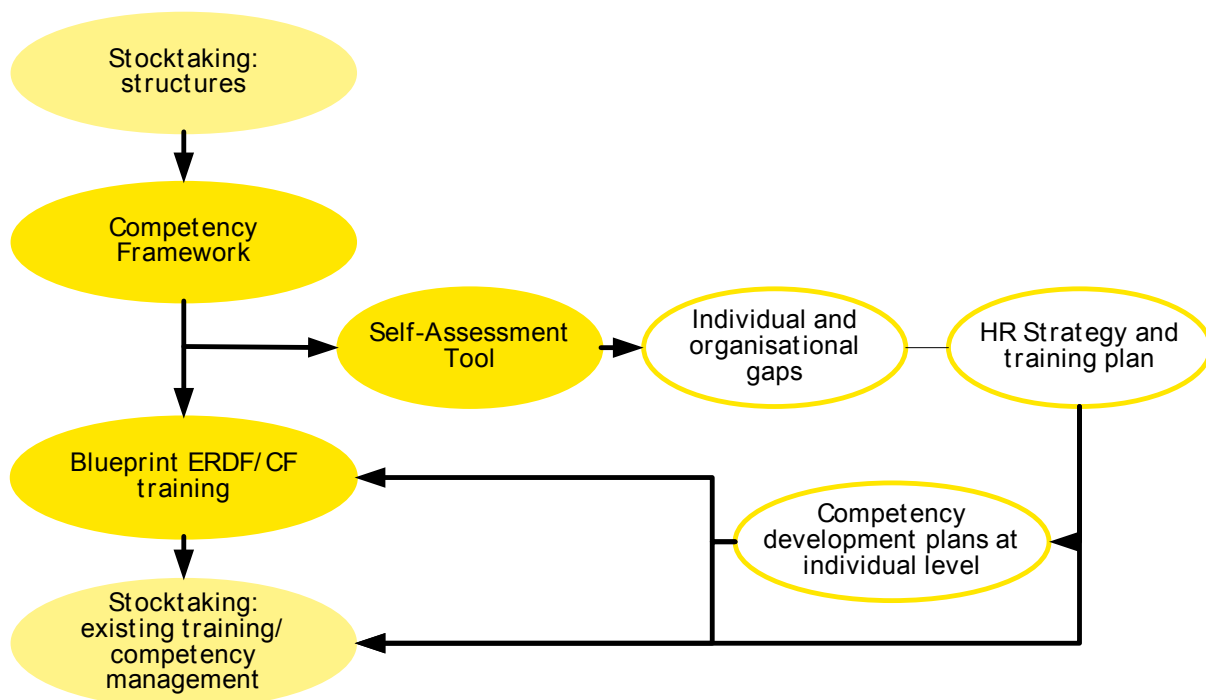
Stocktaking: structures

Competency Framework

Self-Assessment Tool

Individual and organisational gaps

HR Strategy and training plan

Blueprint ERDF/CF training

Competency development plans at individual level

Stocktaking: existing training/ competency management